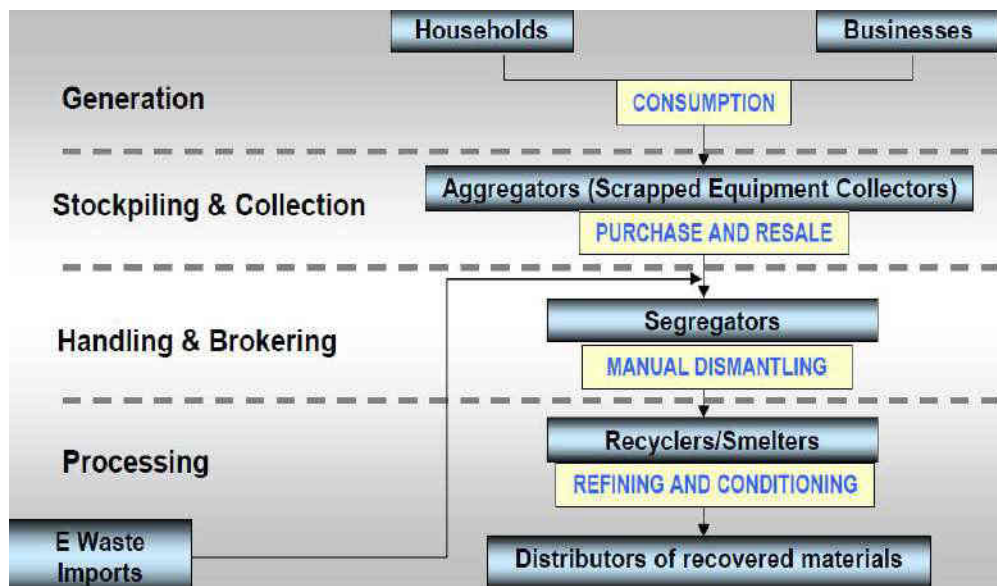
Households

Businesses

Generation

CONSUMPTION

Stockpiling & Collection

Aggregators (Scrapped Equipment Collectors)

PURCHASE AND RESALE

Handling & Brokering

Segregators

MANUAL DISMANTLING

Processing

Recyclers/Smelters

REFINING AND CONDITIONING

E Waste Imports

Distributors of recovered materials